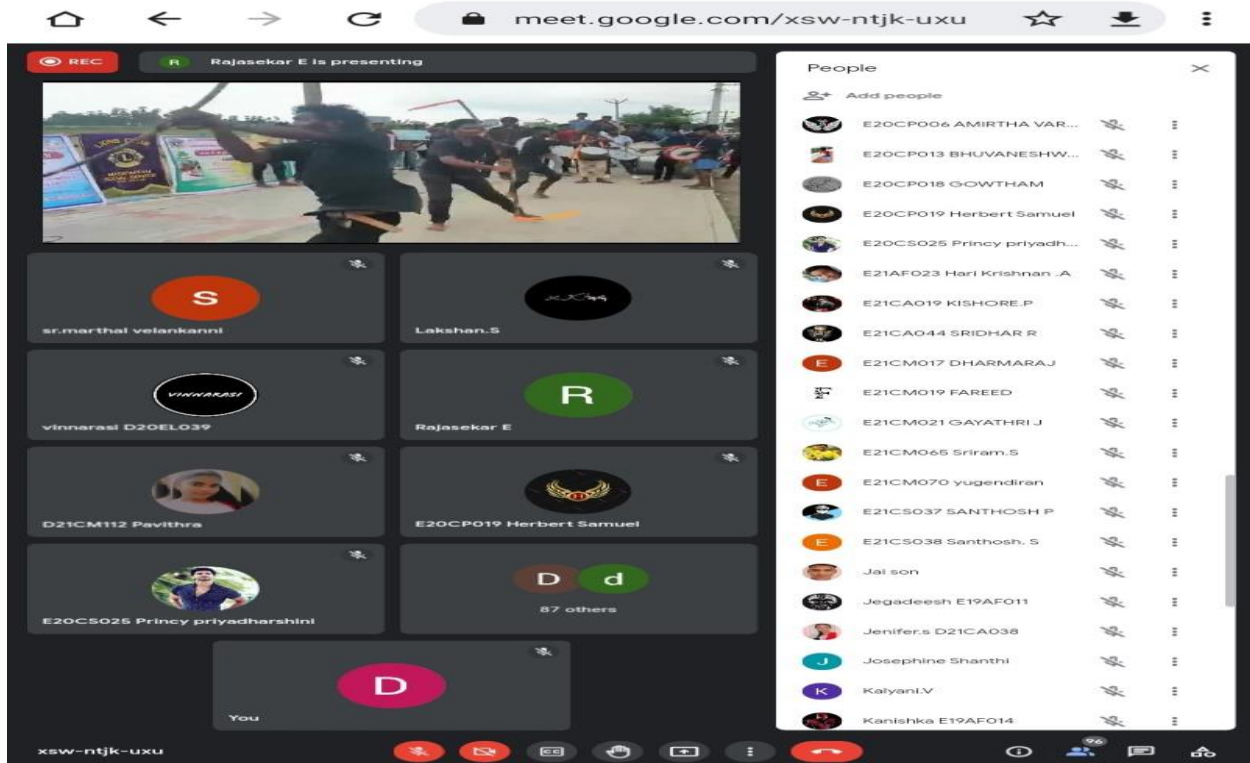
meet.google.com/xsw-ntjk-uxu

REC

R Rajasekar E is presenting

S
sr.marthal velankanni

Lakshan.S

VINNARASI
vinnarasi D20EL039

R
Rajasekar E

D21CM112 Pavithra

E20CP019 Herbert Samuel

E20CS025 Princy priyadharshini

D d
87 others

D
You

People

Add people

E20CP006 AMIRTHA VAR...
E20CP013 BHUVANESHW...
E20CP018 GOWTHAM
E20CP019 Herbert Samuel
E20CS025 Princy priyadh...
E21AF023 Hari Krishnan .A
E21CA019 KISHORE.P
E21CA044 SRIDHAR R
E E21CM017 DHARMARAJ
E21CM019 FAREED
E21CM021 GAYATHRI J
E21CM065 Sriram.S
E E21CM070 yugendiran
E21CS037 SANTHOSH P
E E21CS038 Santhosh. S
Jai son
Jegadeesh E19AF011
Jenifer.s D21CA038
J Josephine Shanthi
K Kalyani.V
Kanishka E19AF014

xsw-ntjk-uxu

96